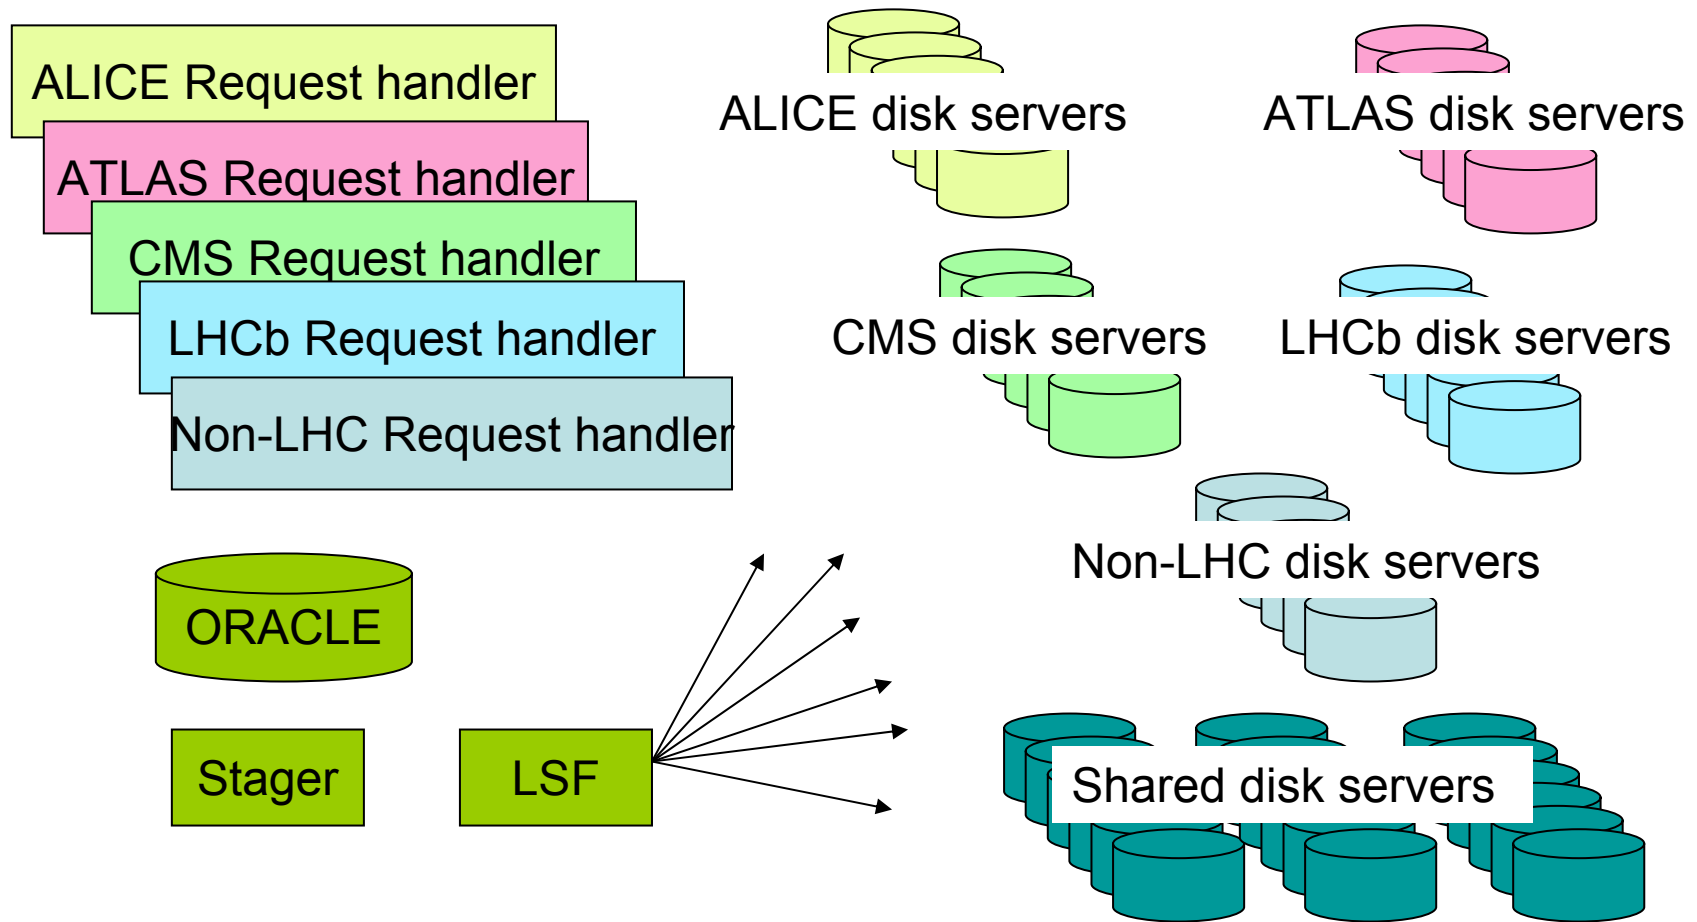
ALICE Request handler

ATLAS Request handler

CMS Request handler

LHCb Request handler

Non-LHC Request handler

ALICE disk servers

ATLAS disk servers

CMS disk servers

LHCb disk servers

Non-LHC disk servers

ORACLE

Stager

LSF

Shared disk servers